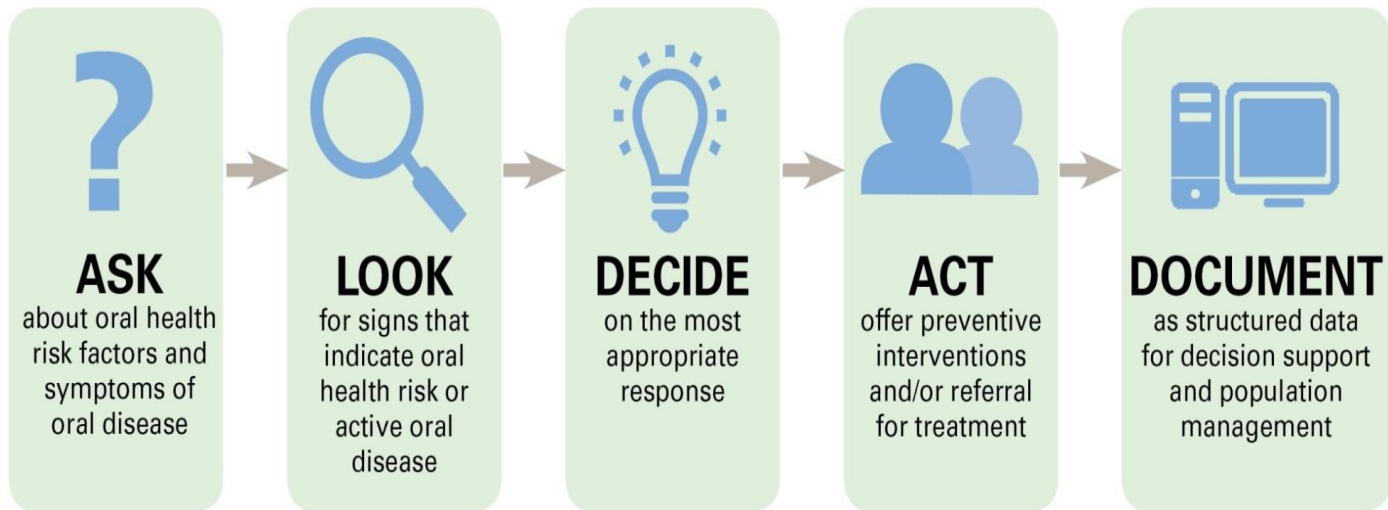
?

ASK
about oral health risk factors and symptoms of oral disease

LOOK
for signs that indicate oral health risk or active oral disease

DECIDE
on the most appropriate response

ACT
offer preventive interventions and/or referral for treatment

DOCUMENT
as structured data for decision support and population management